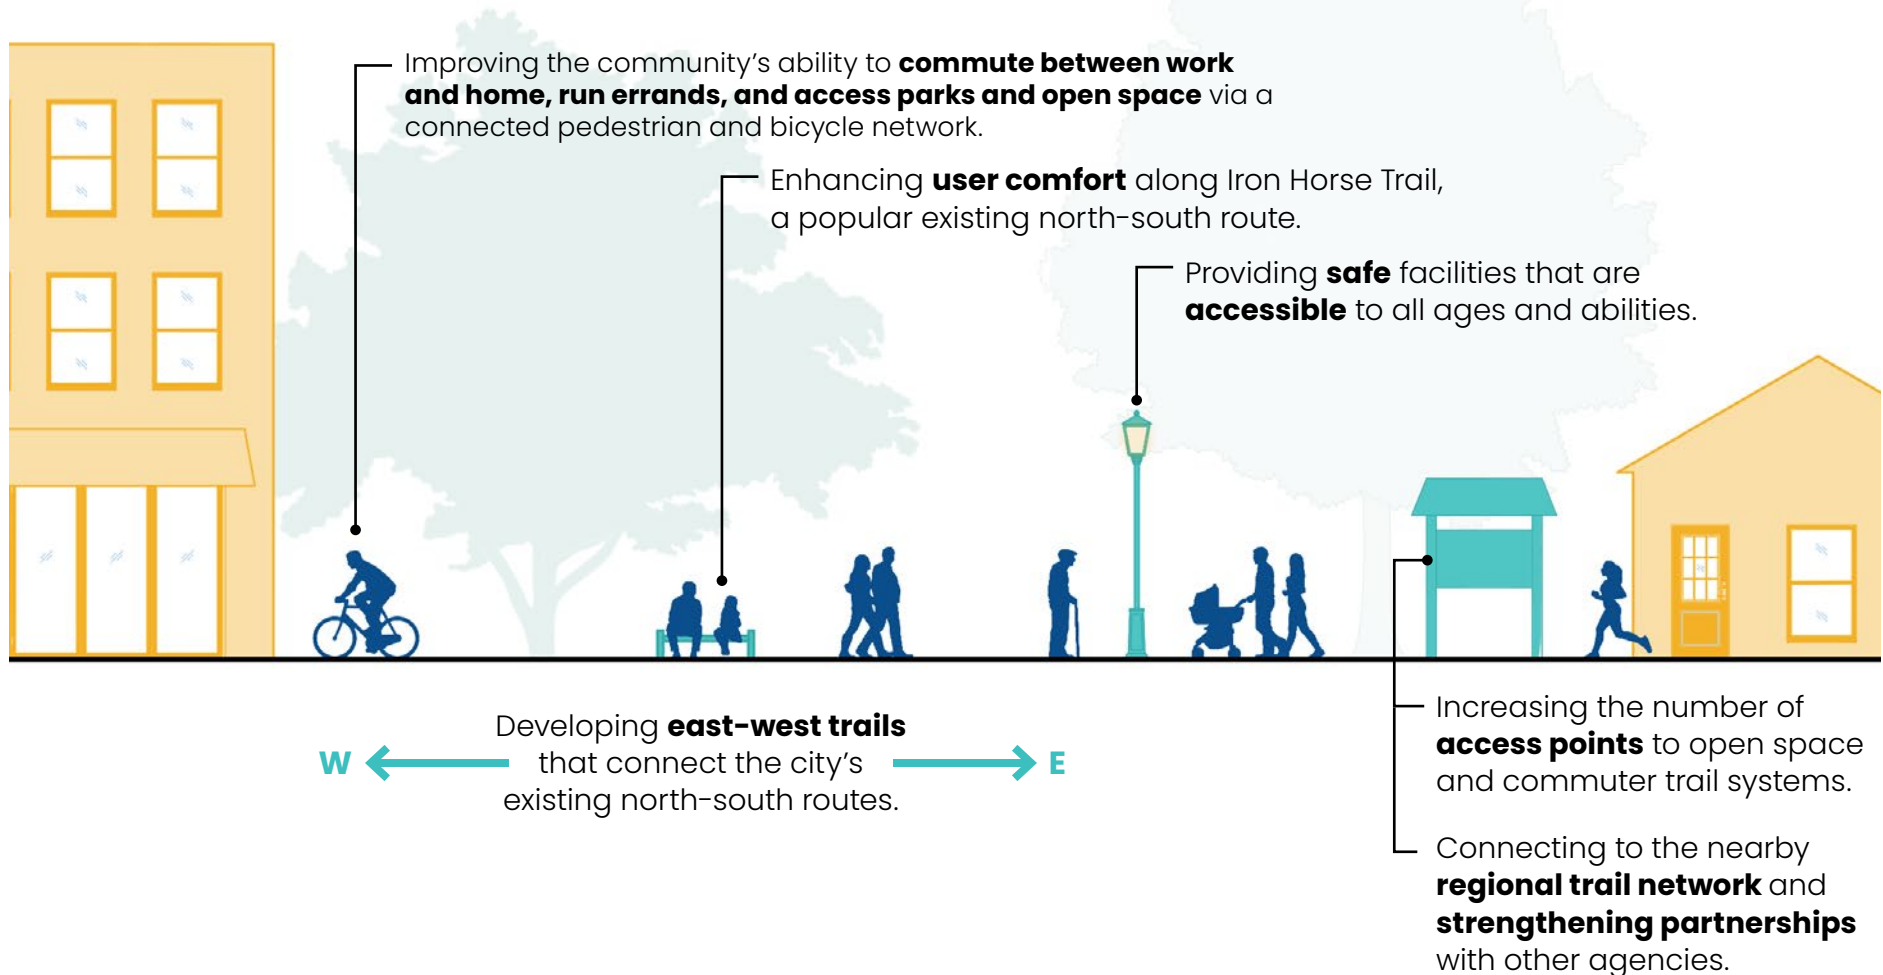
Improving the community's ability to commute between work and home, run errands, and access parks and open space via a connected pedestrian and bicycle network.

Enhancing user comfort along Iron Horse Trail, a popular existing north-south route.

Providing safe facilities that are accessible to all ages and abilities.

W Developing east-west trails that connect the city's existing north-south routes. E

Increasing the number of access points to open space and commuter trail systems.

Connecting to the nearby regional trail network and strengthening partnerships with other agencies.